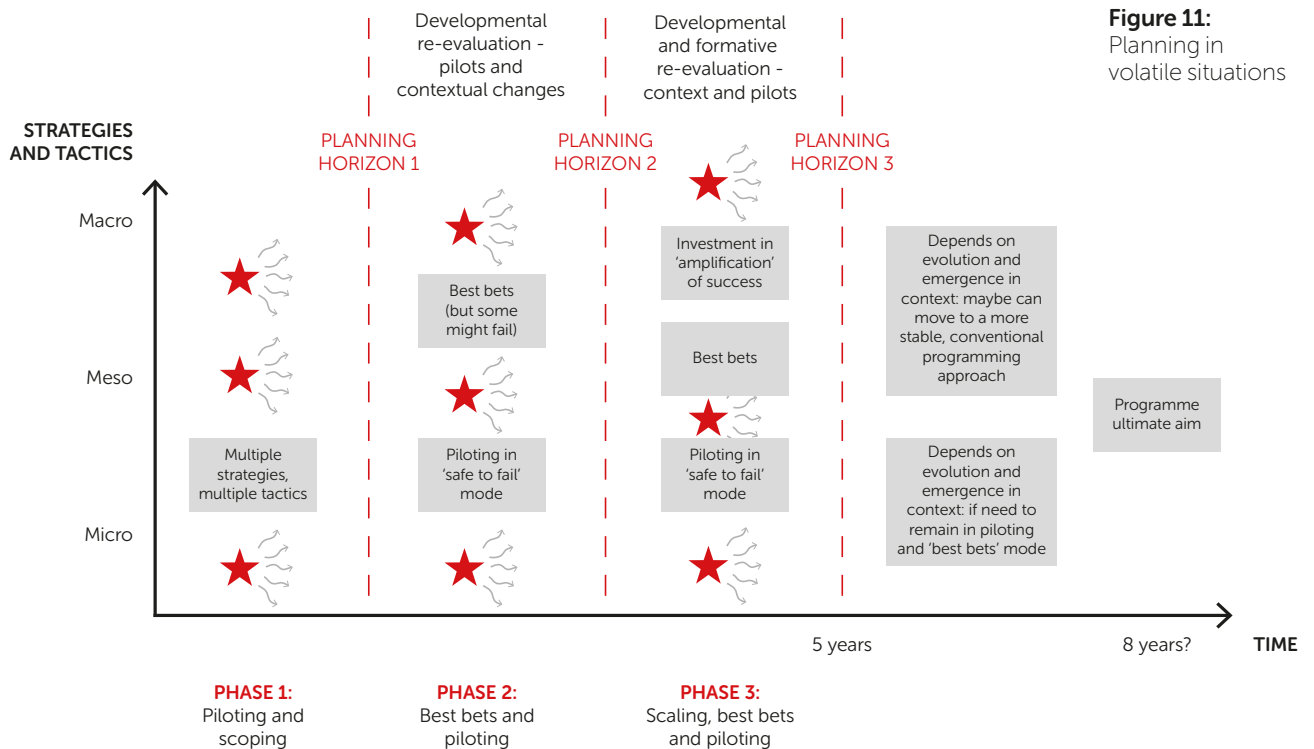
Figure 11:
Planning in volatile situations

Developmental re-evaluation - pilots and contextual changes

Developmental and formative re-evaluation - context and pilots

STRATEGIES AND TACTICS

PLANNING HORIZON 1

PLANNING HORIZON 2

PLANNING HORIZON 3

Macro

Meso

Micro

Multiple strategies, multiple tactics

Best bets (but some might fail)

Piloting in 'safe to fail' mode

Investment in 'amplification' of success

Best bets

Piloting in 'safe to fail' mode

Depends on evolution and emergence in context: maybe can move to a more stable, conventional programming approach

Depends on evolution and emergence in context: if need to remain in piloting and 'best bets' mode

Programme ultimate aim

5 years

8 years?

TIME

PHASE 1:
Piloting and scoping

PHASE 2:
Best bets and piloting

PHASE 3:
Scaling, best bets and piloting